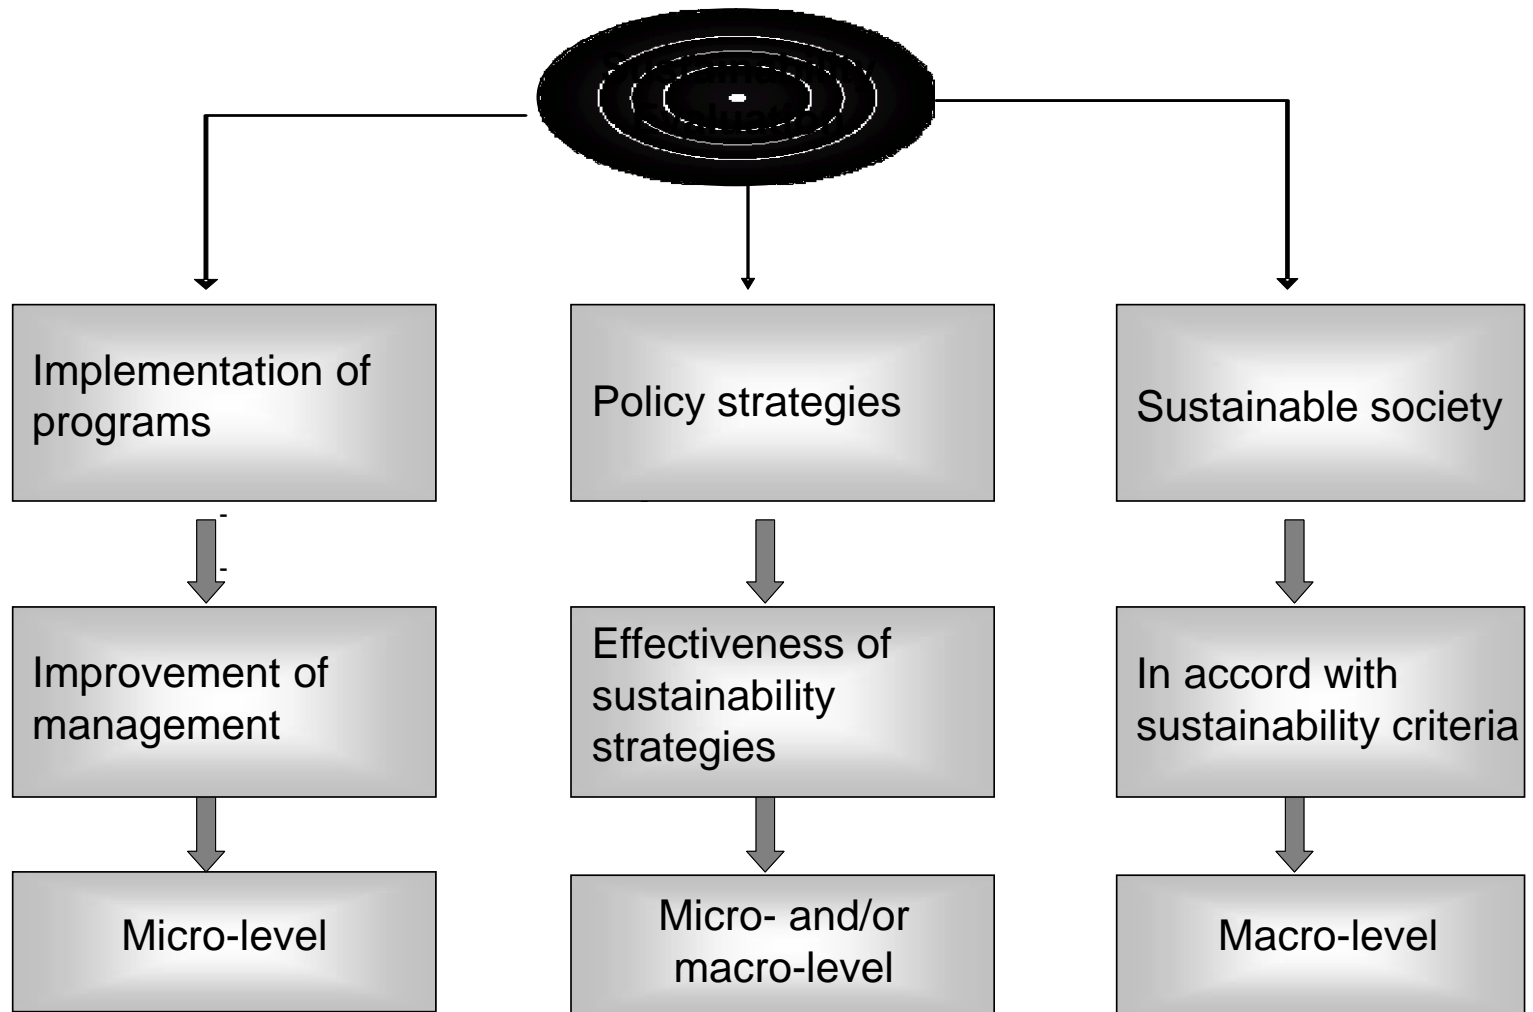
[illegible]

Implementation of programs

Policy strategies

Sustainable society

Improvement of management

Effectiveness of sustainability strategies

In accord with sustainability criteria

Micro-level

Micro- and/or macro-level

Macro-level